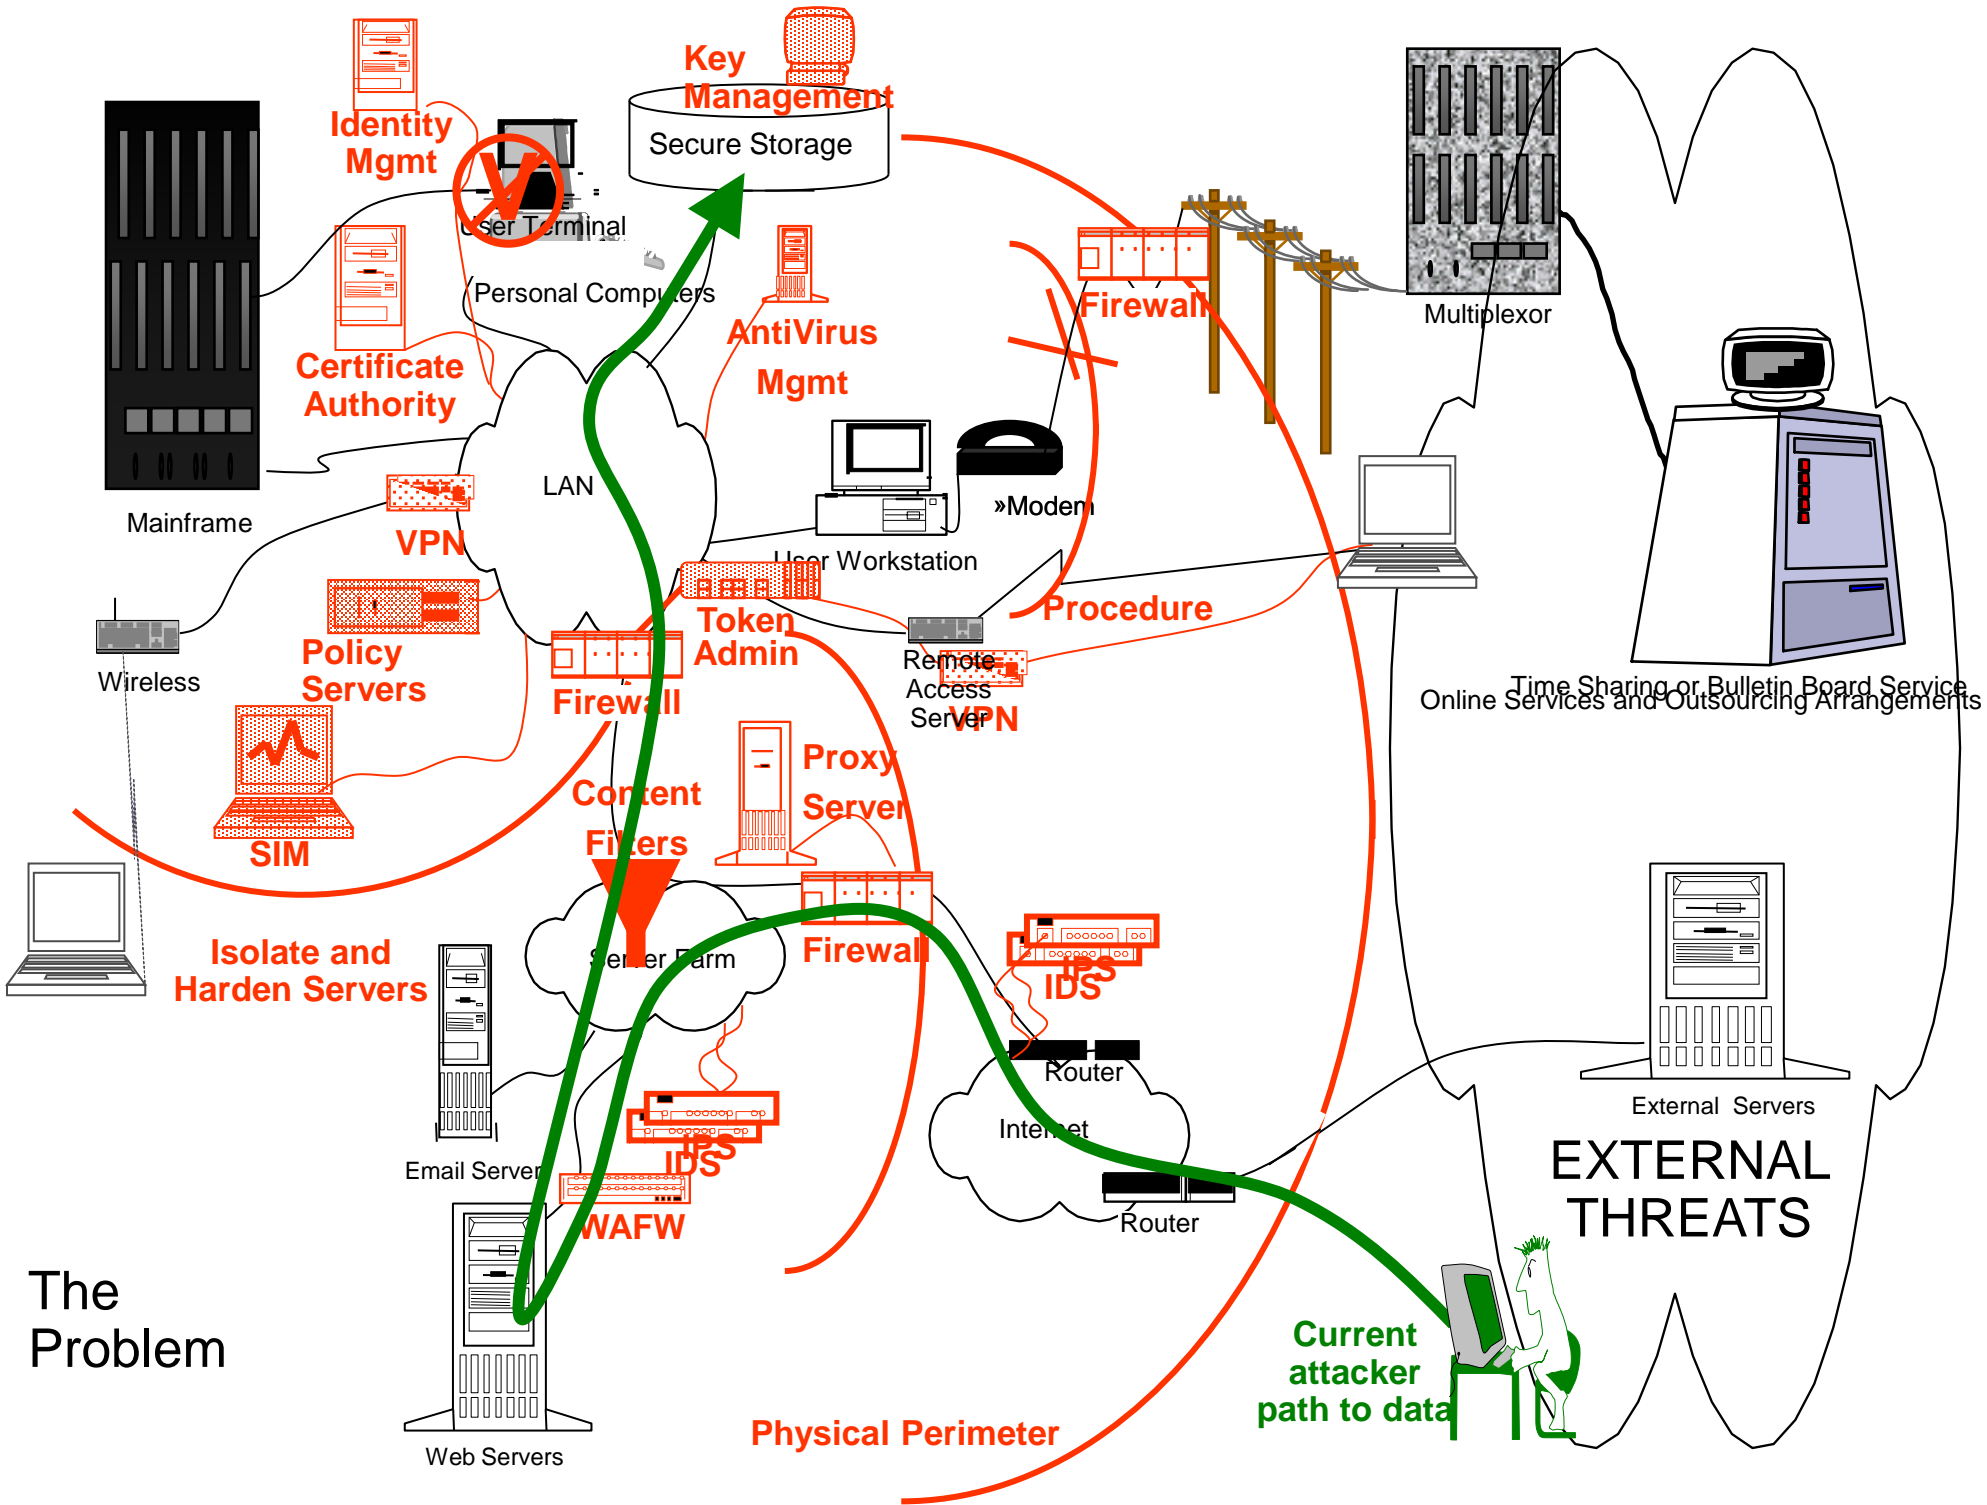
Key Management

Secure Storage

Identity Mgmt

User Terminal

Personal Computers

Certificate Authority

AntiVirus Mgmt

Firewall

Multiplexor

Mainframe

LAN

VPN

»Modem

User Workstation

Wireless

Policy Servers

Token Admin

Procedure

Remote Access Server

VPN

Firewall

Time Sharing or Bulletin Board Service

Online Services and Outsourcing Arrangements

SIM

Content Filters

Proxy Server

Isolate and Harden Servers

Server Farm

Firewall

IPS

IDS

Router

Internet

Router

External Servers

EXTERNAL THREATS

Email Server

IPS

IDS

WAFW

The Problem

Web Servers

Physical Perimeter

Current attacker path to data